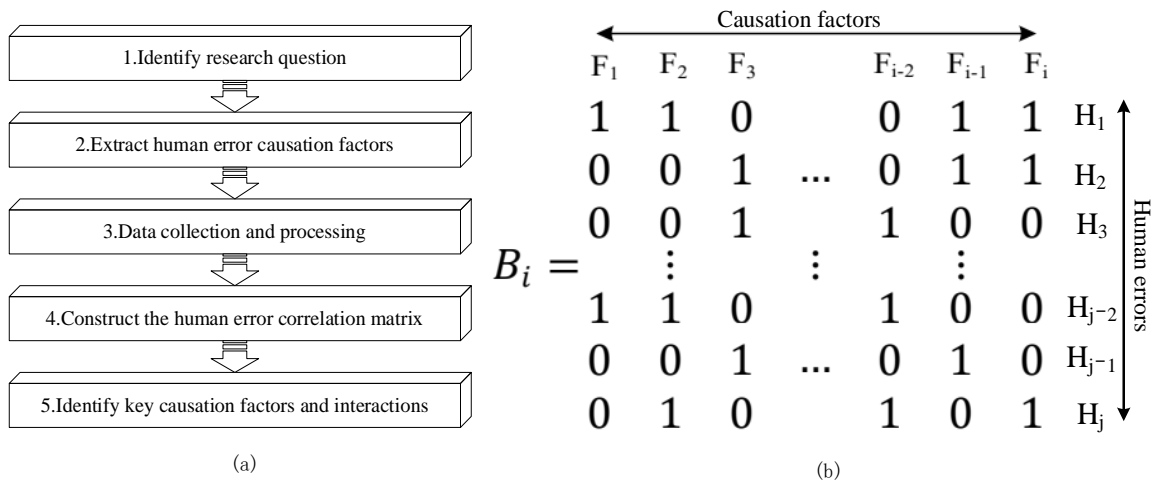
1.Identify research question

2.Extract human error causation factors

3.Data collection and processing

4.Construct the human error correlation matrix

5.Identify key causation factors and interactions

(a)

Causation factors

$F_1$ $F_2$ $F_3$ $F_{i-2}$ $F_{i-1}$ $F_i$

$B_i = \begin{matrix} 1 & 1 & 0 & & 0 & 1 & 1 \\ 0 & 0 & 1 & \cdots & 0 & 1 & 1 \\ 0 & 0 & 1 & & 1 & 0 & 0 \\ & \vdots & & \vdots & & \vdots & \\ 1 & 1 & 0 & & 1 & 0 & 0 \\ 0 & 0 & 1 & \cdots & 0 & 1 & 0 \\ 0 & 1 & 0 & & 1 & 0 & 1 \end{matrix}$

$H_1$ $H_2$ $H_3$ $H_{j-2}$ $H_{j-1}$ $H_j$

Human errors

(b)